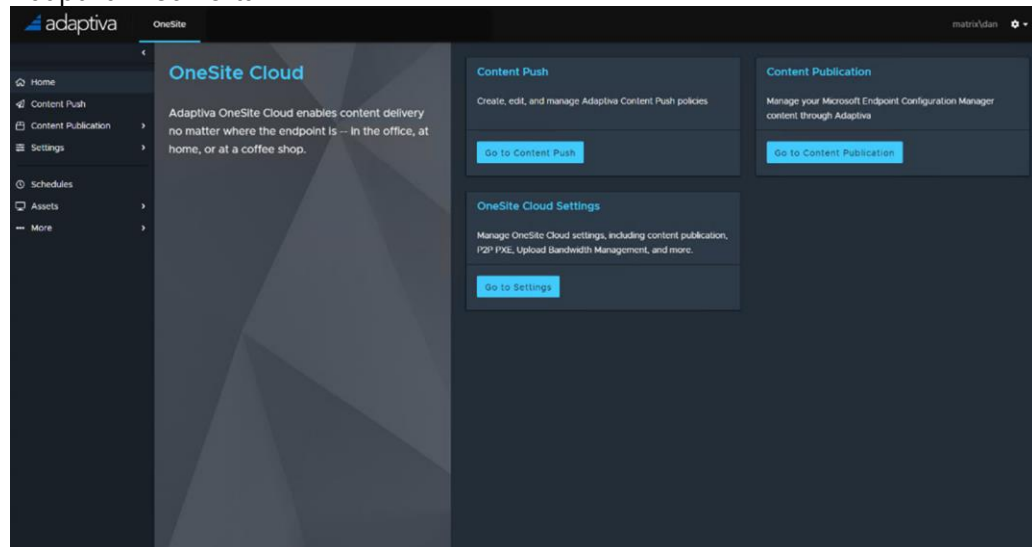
adaptiva

OneSite

matrix\dan

Home
Content Push
Content Publication
Settings
Schedules
Assets
More

OneSite Cloud

Adaptiva OneSite Cloud enables content delivery no matter where the endpoint is -- in the office, at home, or at a coffee shop.

Content Push

Create, edit, and manage Adaptiva Content Push policies

Go to Content Push

Content Publication

Manage your Microsoft Endpoint Configuration Manager content through Adaptiva

Go to Content Publication

OneSite Cloud Settings

Manage OneSite Cloud settings, including content publication, P2P PXE, Upload Bandwidth Management, and more.

Go to Settings